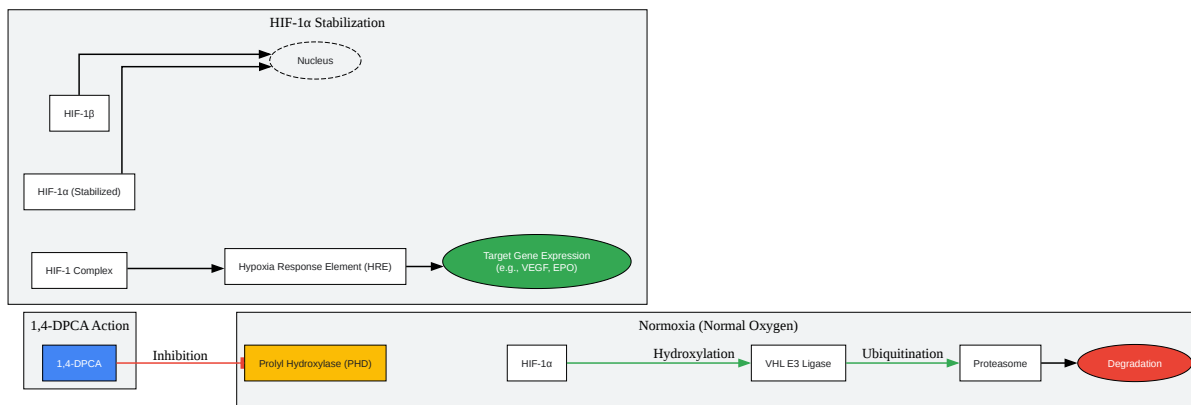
HIF-1α Stabilization

Nucleus

HIF-1β

HIF-1α (Stabilized)

HIF-1 Complex

Hypoxia Response Element (HRE)

Target Gene Expression
(e.g., VEGF, EPO)

1,4-DPCA Action

1,4-DPCA

Inhibition

Normoxia (Normal Oxygen)

Prolyl Hydroxylase (PHD)

HIF-1α

Hydroxylation

VHL E3 Ligase

Ubiquitination

Proteasome

Degradation